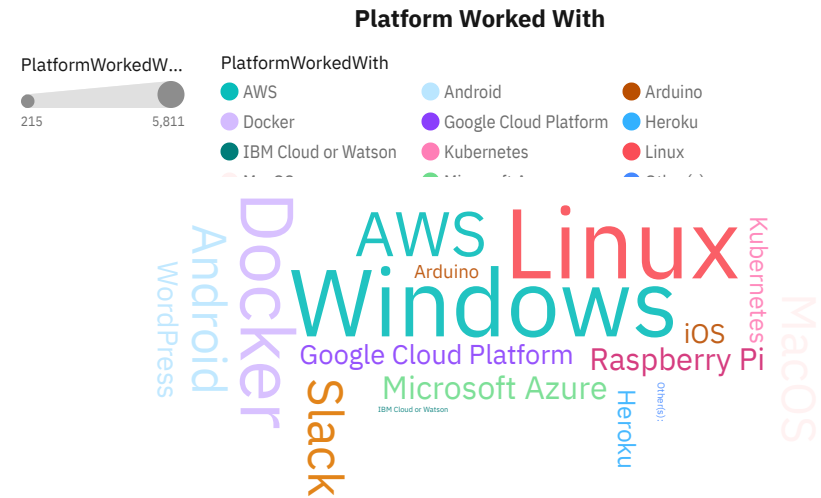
Platform Worked With

PlatformWorkedW...

215 5,811

PlatformWorkedWith

AWS
Android
Arduino
Docker
Google Cloud Platform
Heroku
IBM Cloud or Watson
Kubernetes
Linux
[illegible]
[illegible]
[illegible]

WordPress
Android
Docker
AWS
Linux
Kubernetes
MacOS
Arduino
Windows
iOS
Google Cloud Platform
Raspberry Pi
Microsoft Azure
Slack
IBM Cloud or Watson
Heroku
Other(s):